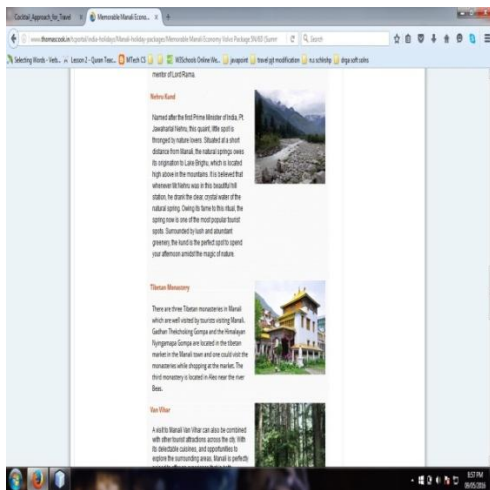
Cordial_Approach_for_Travel × Memorable Manali Econo... × +

www.thomascook.in/tcportal/india-holiday/Manali-holiday-packages/Memorable-Manali-Economy-Value-Package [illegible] Search

Selecting Words - Verb... Lesson 2 - Quran Tran... MTech CS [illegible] W3Schools Online We... javapoint travel git modification ru schlship drga soft sols

mentor of Lord Rama.

Nehru Kund

Named after the first Prime Minister of India, Pt. Jawaharlal Nehru, this quaint, little spot is thronged by nature lovers. Situated at a short distance from Manali, the natural springs owes its origination to Lake Brighu, which is located high above in the mountains. It is believed that whenever Mr.Nehru was in this beautiful hill station, he drank the clear, crystal water of the natural spring. Owing its fame to this ritual, the spring now is one of the most popular tourist spots. Surrounded by lush and abundant greenery, the kund is the perfect spot to spend your afternoon amidst the magic of nature.

Tibetan Monastery

There are three Tibetan monasteries in Manali which are well visited by tourists visiting Manali. Gadhan Thekchoking Gompa and the Himalayan Nyingamapa Gompa are located in the tibetan market in the Manali town and one could visit the monasteries while shopping at the market. The third monastery is located in Aleo near the river Beas.

Van Vihar

A visit to Manali Van Vihar can also be combined with other tourist attractions across the city. With its delectable cuisines, and opportunities to explore the surroundings area, Manali is perfectly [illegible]

8:57 PM
06/05/2016